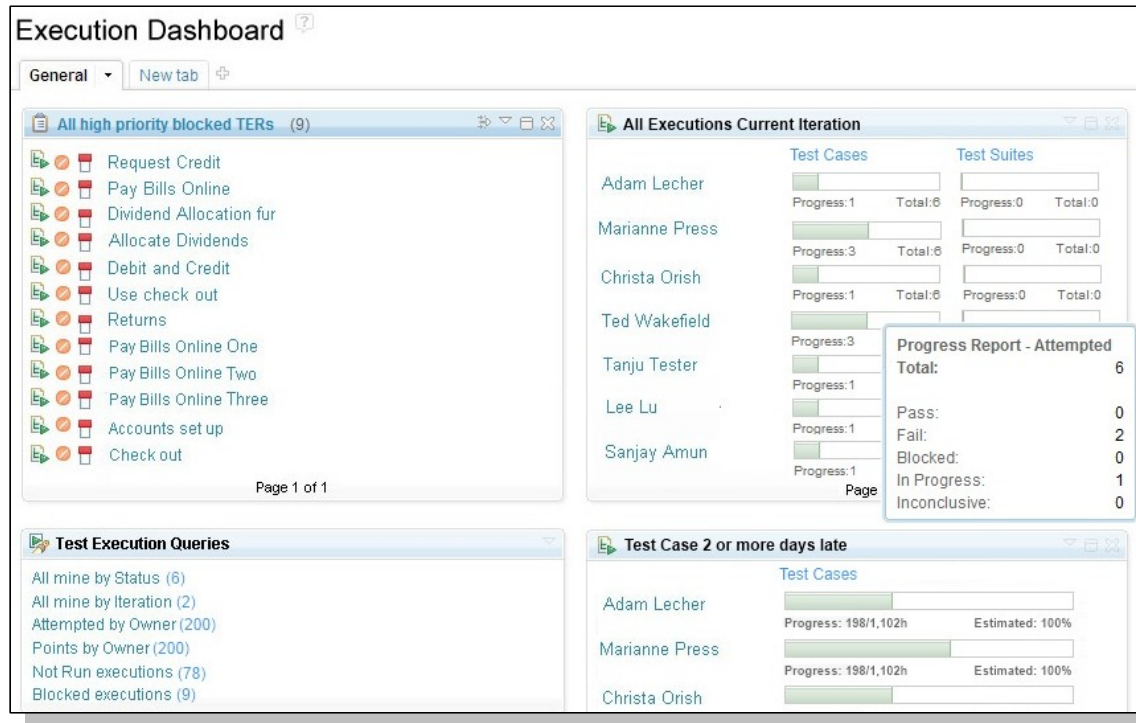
Execution Dashboard

General | New tab

All high priority blocked TERs (9)

Request Credit
Pay Bills Online
Dividend Allocation fur
Allocate Dividends
Debit and Credit
Use check out
Returns
Pay Bills Online One
Pay Bills Online Two
Pay Bills Online Three
Accounts set up
Check out

Page 1 of 1

All Executions Current Iteration

| | Test Cases | | Test Suites | |
|---|---|---|---|---|
| Adam Lecher | Progress:1 | Total:6 | Progress:0 | Total:0 |
| Marianne Press | Progress:3 | Total:6 | Progress:0 | Total:0 |
| Christa Orish | Progress:1 | Total:6 | Progress:0 | Total:0 |
| Ted Wakefield | Progress:3 | | | |
| Tanju Tester | Progress:1 | | | |
| Lee Lu | Progress:1 | | | |
| Sanjay Amun | Progress:1 | | | |

Page

Progress Report - Attempted
Total: 6

Pass: 0
Fail: 2
Blocked: 0
In Progress: 1
Inconclusive: 0

Test Execution Queries

All mine by Status (6)
All mine by Iteration (2)
Attempted by Owner (200)
Points by Owner (200)
Not Run executions (78)
Blocked executions (9)

Test Case 2 or more days late

Test Cases
Adam Lecher
Progress: 198/1,102h Estimated: 100%
Marianne Press
Progress: 198/1,102h Estimated: 100%
Christa Orish